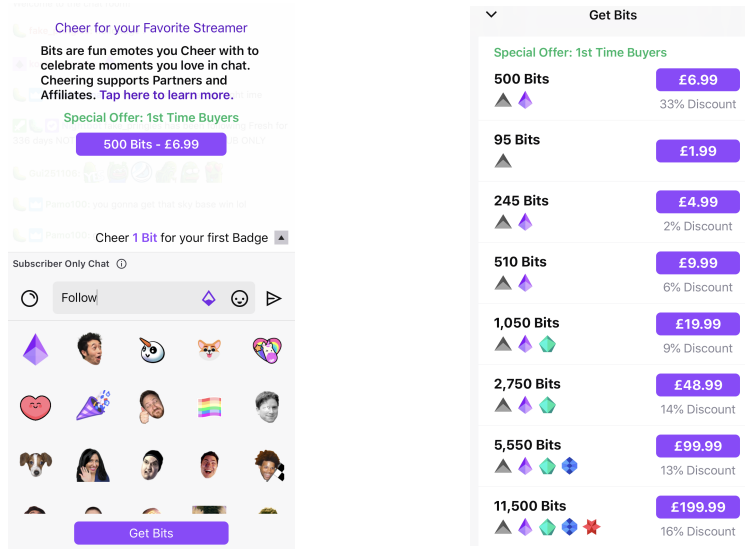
Cheer for your Favorite Streamer

Bits are fun emotes you Cheer with to celebrate moments you love in chat. Cheering supports Partners and Affiliates. Tap here to learn more.

Special Offer: 1st Time Buyers

500 Bits - £6.99

Cheer 1 Bit for your first Badge

Subscriber Only Chat

Follow

Get Bits

Get Bits

Special Offer: 1st Time Buyers

500 Bits
£6.99
33% Discount

95 Bits
£1.99

245 Bits
£4.99
2% Discount

510 Bits
£9.99
6% Discount

1,050 Bits
£19.99
9% Discount

2,750 Bits
£48.99
14% Discount

5,550 Bits
£99.99
13% Discount

11,500 Bits
£199.99
16% Discount